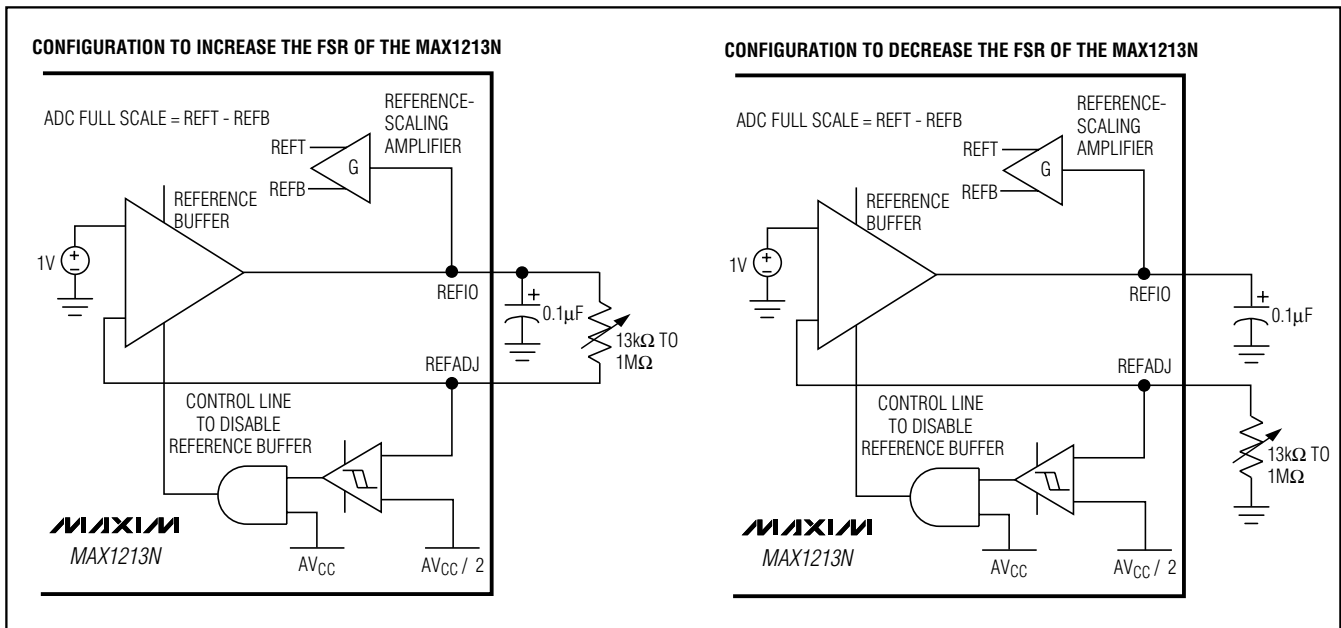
CONFIGURATION TO INCREASE THE FSR OF THE MAX1213N

ADC FULL SCALE = REFT - REFB

REFERENCE-SCALING AMPLIFIER

REFT

REFB

G

REFERENCE BUFFER

1V

+

-

REFIO

+

0.1μF

13kΩ TO 1MΩ

REFADJ

CONTROL LINE TO DISABLE REFERENCE BUFFER

MAXIM

MAX1213N

$AV_{CC}$

$AV_{CC}$ / 2

CONFIGURATION TO DECREASE THE FSR OF THE MAX1213N

ADC FULL SCALE = REFT - REFB

REFERENCE-SCALING AMPLIFIER

REFT

REFB

G

REFERENCE BUFFER

1V

+

-

REFIO

+

0.1μF

REFADJ

CONTROL LINE TO DISABLE REFERENCE BUFFER

13kΩ TO 1MΩ

MAXIM

MAX1213N

$AV_{CC}$

$AV_{CC}$ / 2